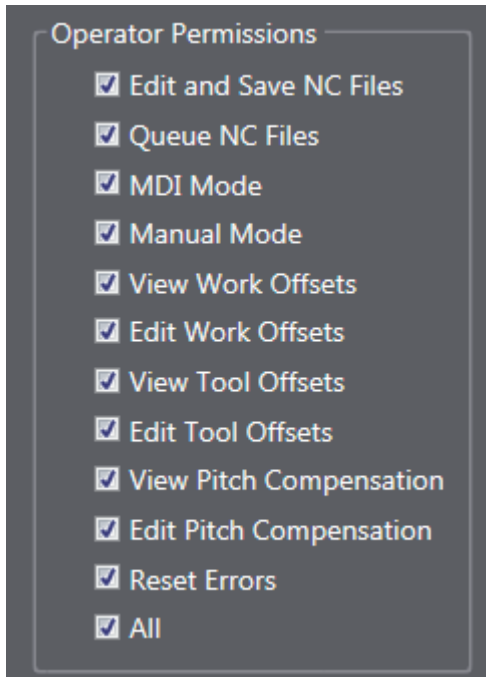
Operator Permissions

☑ Edit and Save NC Files
☑ Queue NC Files
☑ MDI Mode
☑ Manual Mode
☑ View Work Offsets
☑ Edit Work Offsets
☑ View Tool Offsets
☑ Edit Tool Offsets
☑ View Pitch Compensation
☑ Edit Pitch Compensation
☑ Reset Errors
☑ All